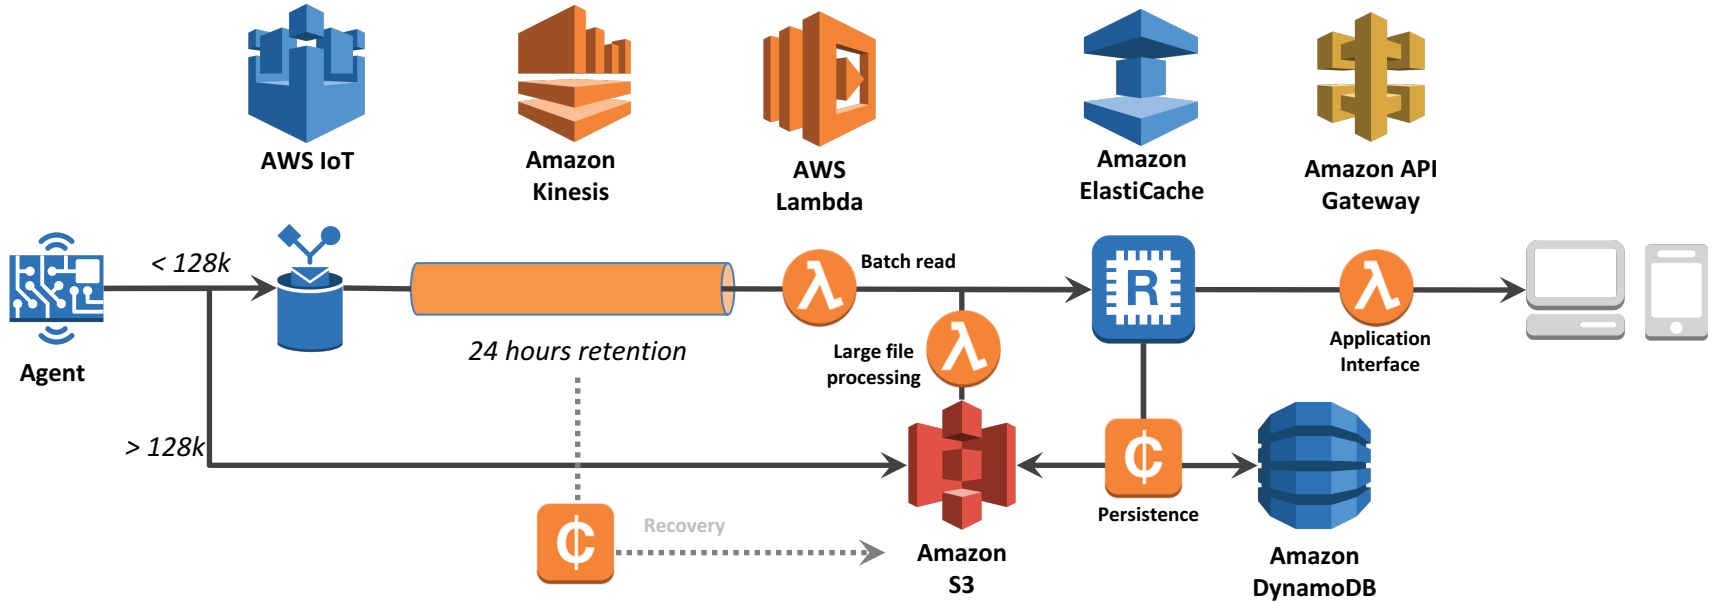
AWS IoT

Amazon Kinesis

AWS Lambda

Amazon ElastiCache

Amazon API Gateway

Agent

< 128k

24 hours retention

Batch read

Large file processing

Application Interface

> 128k

Recovery

Persistence

Amazon S3

Amazon DynamoDB